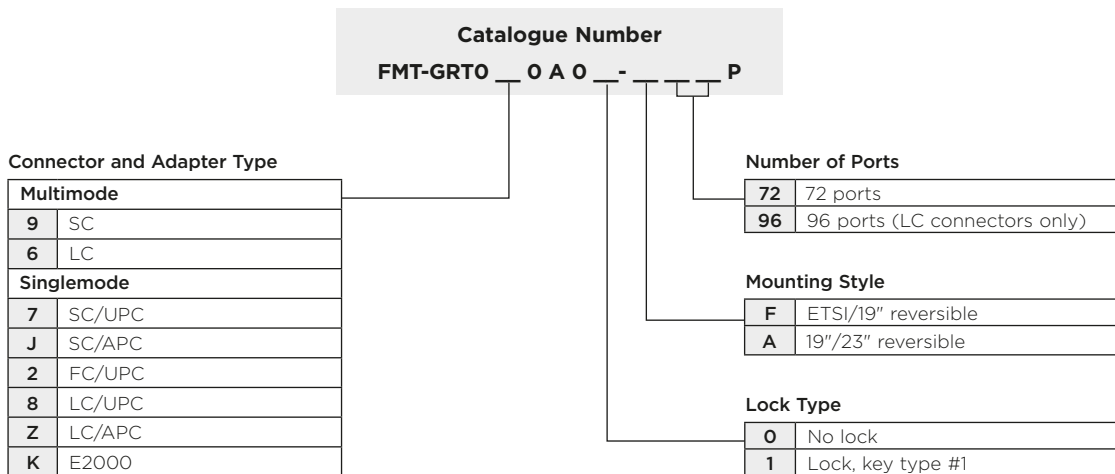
Catalogue Number

FMT-GRT0 __ 0 A 0 __- __ __ __ P

Connector and Adapter Type

| Multimode | |
|---|---|
| 9 | SC |
| 6 | LC |
| Singlemode | |
| 7 | SC/UPC |
| J | SC/APC |
| 2 | FC/UPC |
| 8 | LC/UPC |
| Z | LC/APC |
| K | E2000 |

Number of Ports

| | |
|---|---|
| 72 | 72 ports |
| 96 | 96 ports (LC connectors only) |

Mounting Style

| | |
|---|---|
| F | ETSI/19" reversible |
| A | 19"/23" reversible |

Lock Type

| | |
|---|---|
| 0 | No lock |
| 1 | Lock, key type #1 |